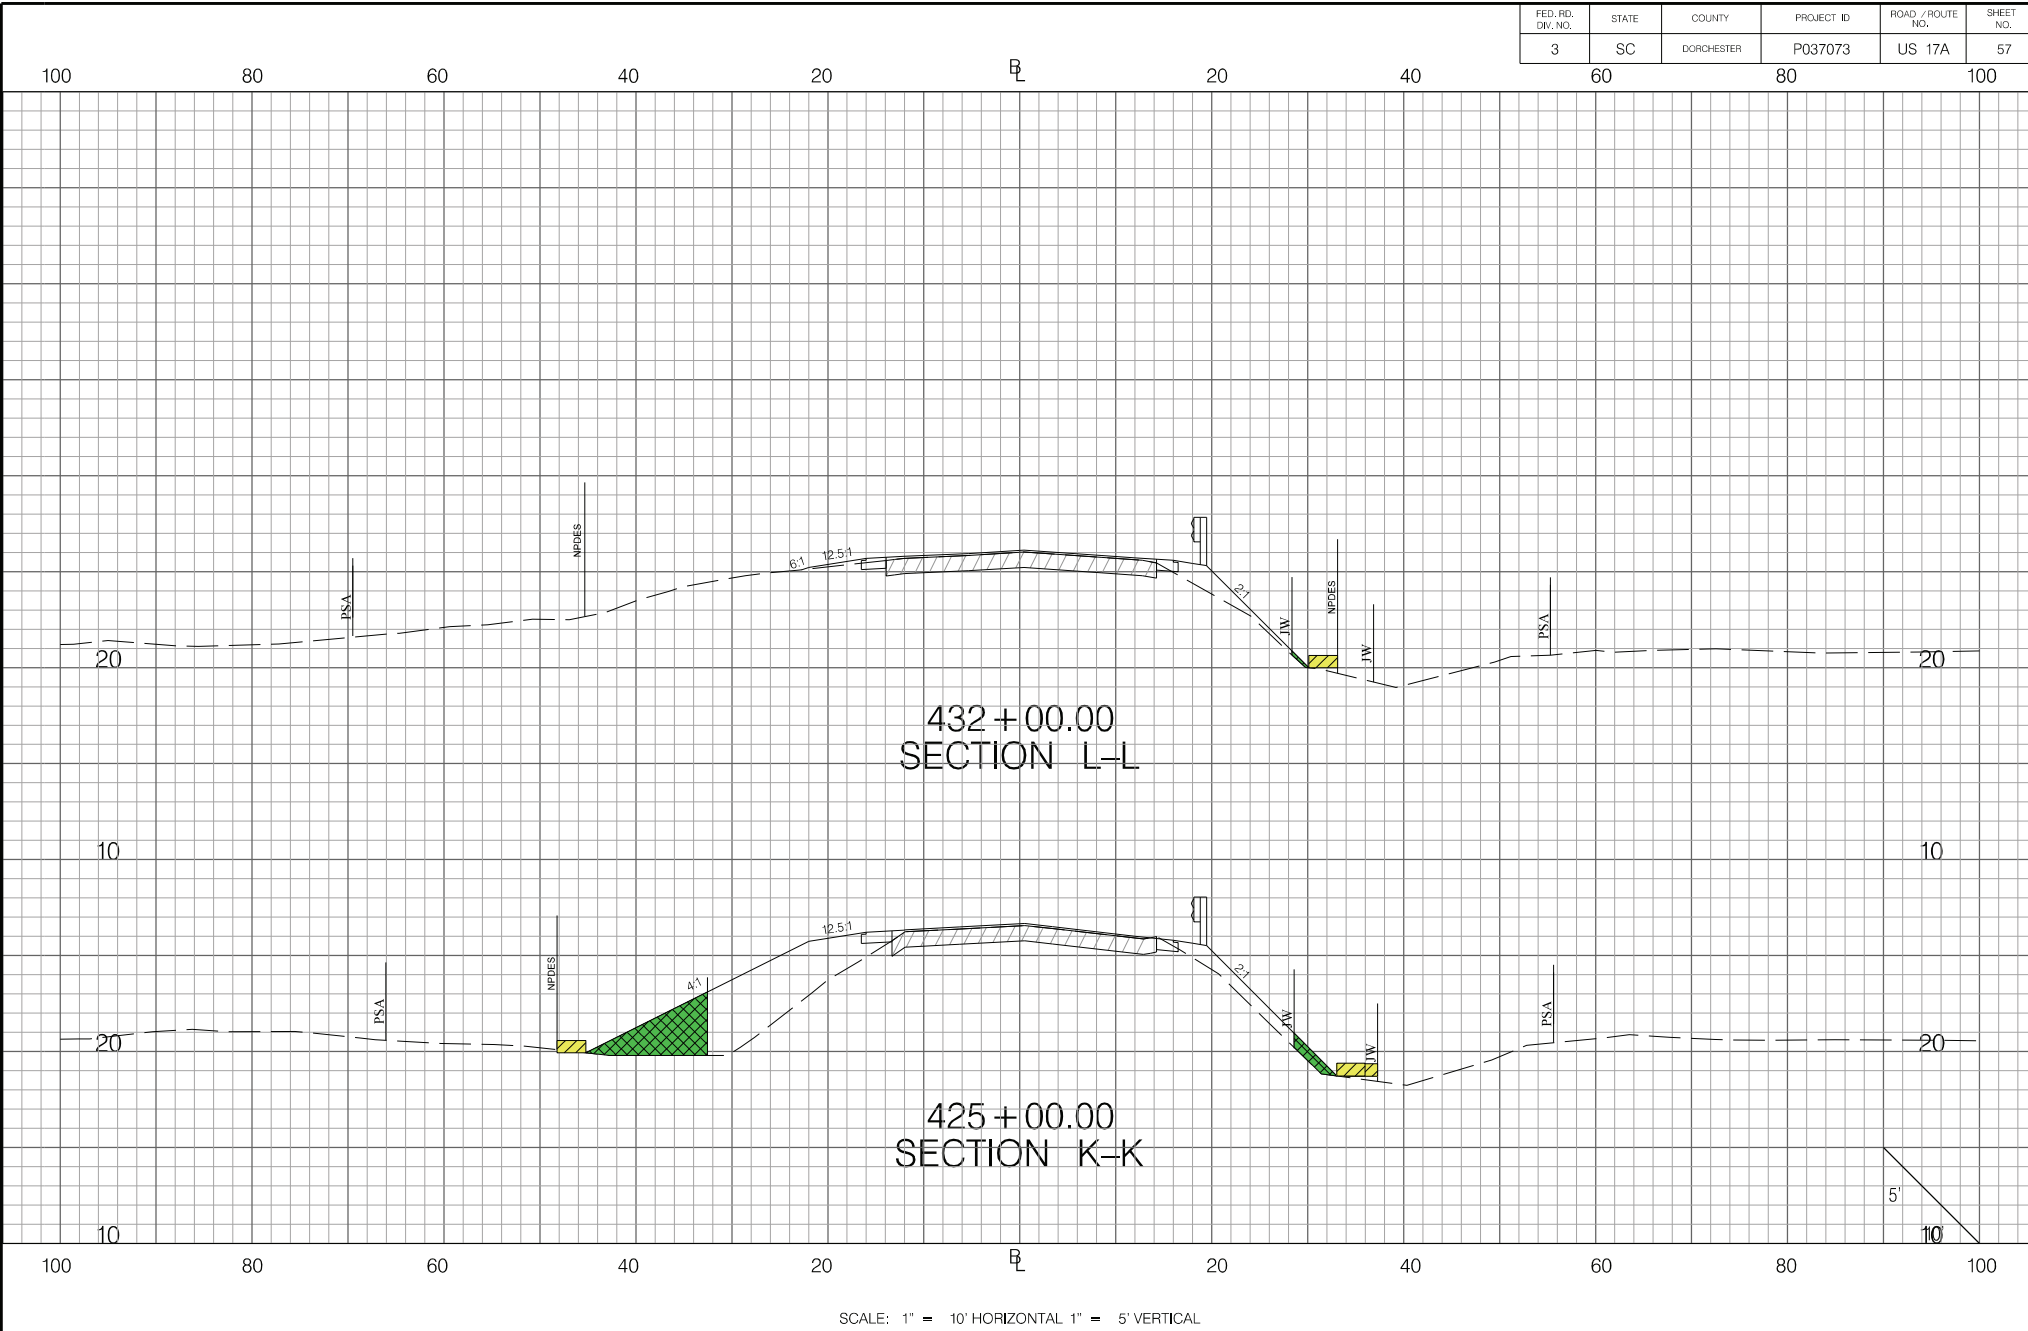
| FED. RD. DIV. NO. | STATE | COUNTY | PROJECT ID | ROAD / ROUTE NO. | SHEET NO. |
|---|---|---|---|---|---|
| 3 | SC | DORCHESTER | P037073 | US 17A | 57 |

100 80 60 40 20 ℄ 20 40 60 80 100

NPDES
6:1
12.5:1
PSA
2:1
JW
NPDES
JW
PSA

20 20

432 + 00.00
SECTION L–L

10 10

12.5:1
NPDES
4:1
PSA
2:1
JW
JW
PSA

20 20

425 + 00.00
SECTION K–K

5'
10'

10 10

100 80 60 40 20 ℄ 20 40 60 80 100

SCALE: 1" = 10' HORIZONTAL 1" = 5' VERTICAL